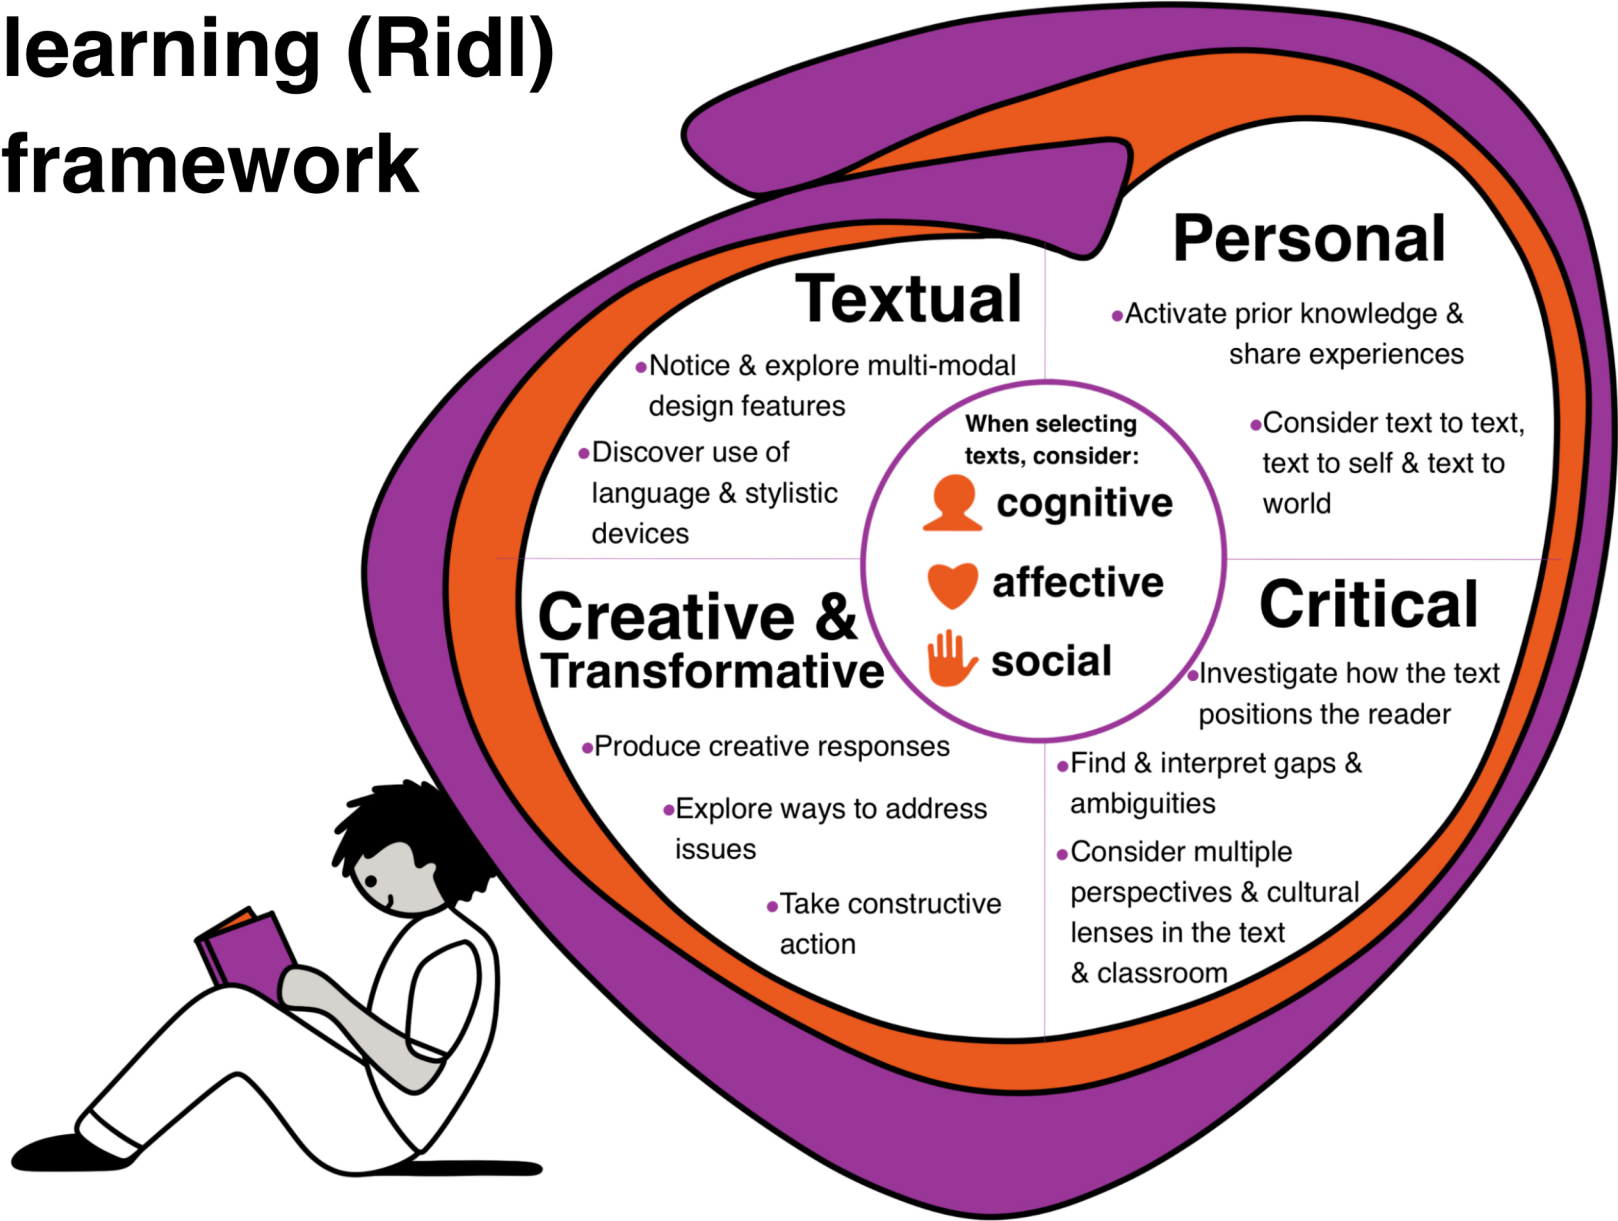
learning (Ridl) framework

Textual

•Notice & explore multi-modal design features

•Discover use of language & stylistic devices

Personal

•Activate prior knowledge & share experiences

•Consider text to text, text to self & text to world

When selecting texts, consider:

cognitive

affective

social

Creative & Transformative

•Produce creative responses

•Explore ways to address issues

•Take constructive action

Critical

•Investigate how the text positions the reader

•Find & interpret gaps & ambiguities

•Consider multiple perspectives & cultural lenses in the text & classroom